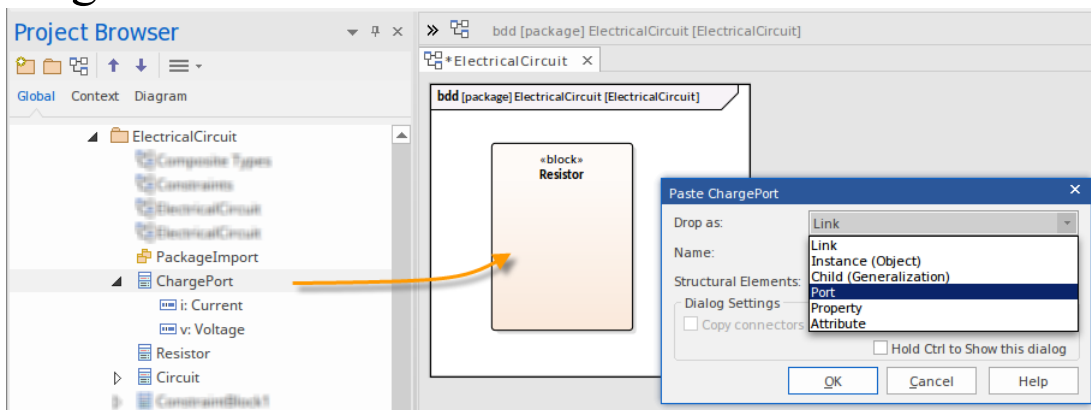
Project Browser

Global Context Diagram

ElectricalCircuit
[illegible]
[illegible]
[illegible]
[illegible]
PackageImport
ChargePort
i: Current
v: Voltage
Resistor
Circuit
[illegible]

bdd [package] ElectricalCircuit [ElectricalCircuit]

*ElectricalCircuit

bdd [package] ElectricalCircuit [ElectricalCircuit]

«block»
Resistor

Paste ChargePort

Drop as: Link

Name:

Structural Elements:

Dialog Settings

Copy connectors

Link
Instance (Object)
Child (Generalization)
Port
Property
Attribute

Hold Ctrl to Show this dialog

OK Cancel Help